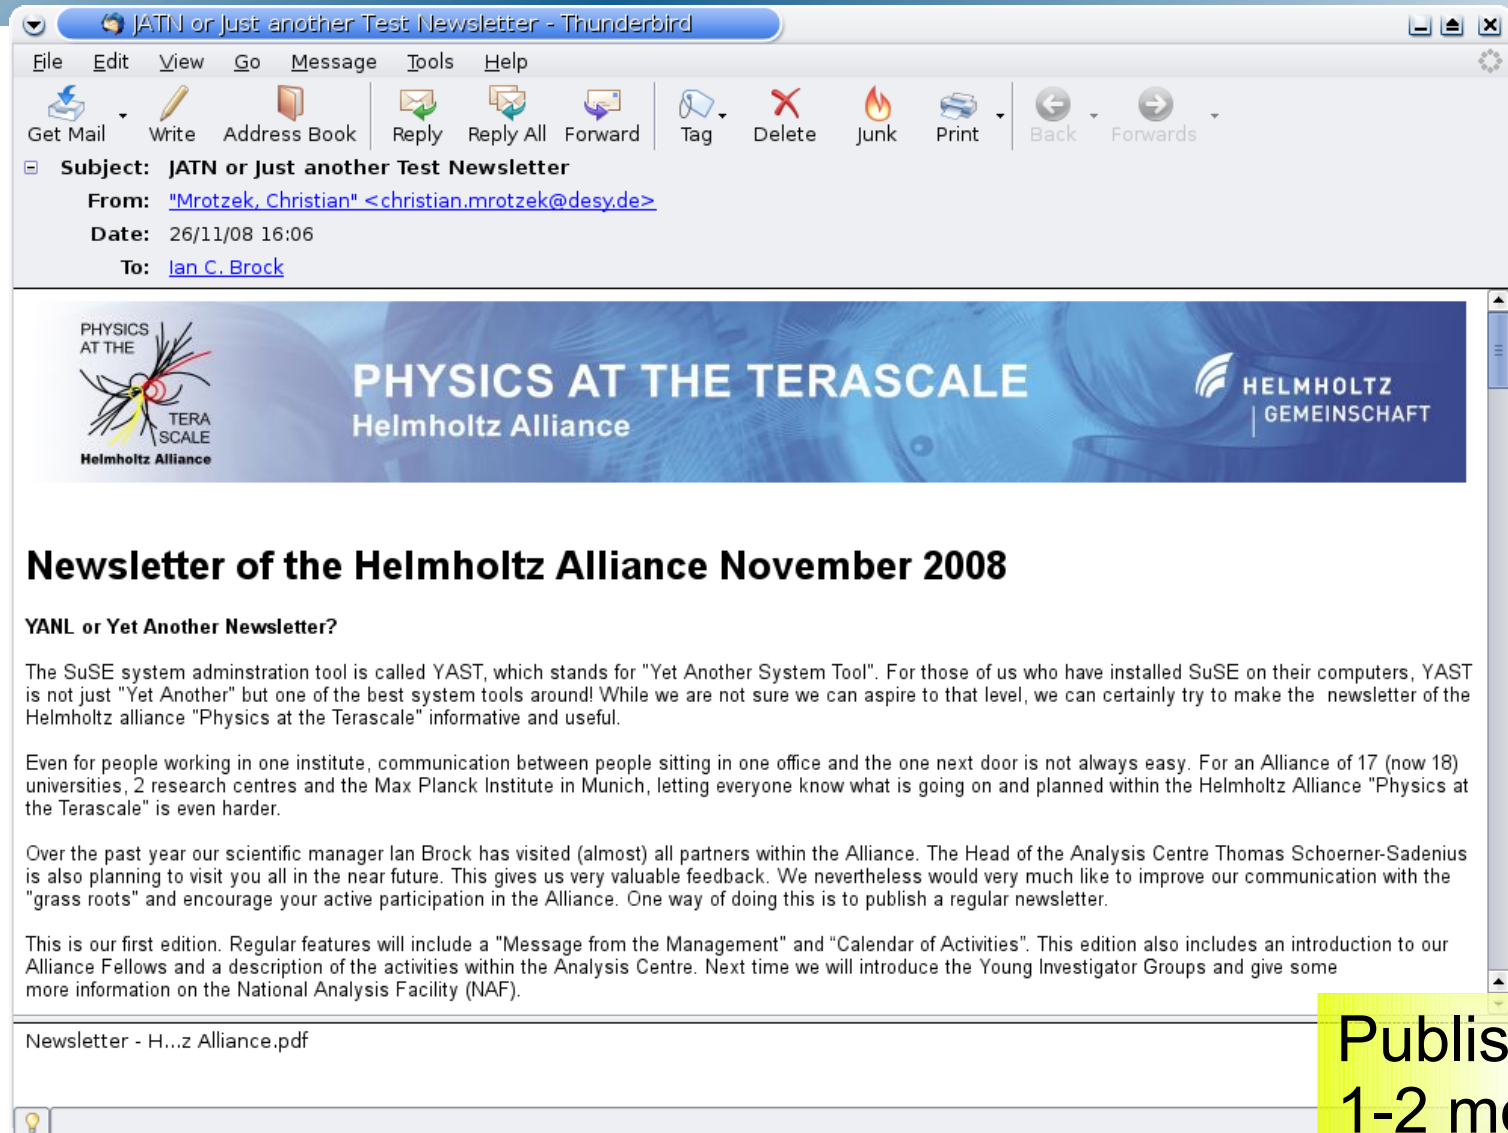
JATN or Just another Test Newsletter - Thunderbird

File Edit View Go Message Tools Help

Get Mail Write Address Book Reply Reply All Forward Tag Delete Junk Print Back Forwards

Subject: JATN or Just another Test Newsletter
From: "Mrotzek, Christian" <christian.mrotzek@desy.de>
Date: 26/11/08 16:06
To: Ian C. Brock

PHYSICS AT THE TERA SCALE Helmholtz Alliance

PHYSICS AT THE TERASCALE
Helmholtz Alliance

HELMHOLTZ GEMEINSCHAFT

Newsletter of the Helmholtz Alliance November 2008

YANL or Yet Another Newsletter?

The SuSE system adminstration tool is called YAST, which stands for "Yet Another System Tool". For those of us who have installed SuSE on their computers, YAST is not just "Yet Another" but one of the best system tools around! While we are not sure we can aspire to that level, we can certainly try to make the newsletter of the Helmholtz alliance "Physics at the Terascale" informative and useful.

Even for people working in one institute, communication between people sitting in one office and the one next door is not always easy. For an Alliance of 17 (now 18) universities, 2 research centres and the Max Planck Institute in Munich, letting everyone know what is going on and planned within the Helmholtz Alliance "Physics at the Terascale" is even harder.

Over the past year our scientific manager Ian Brock has visited (almost) all partners within the Alliance. The Head of the Analysis Centre Thomas Schoerner-Sadenius is also planning to visit you all in the near future. This gives us very valuable feedback. We nevertheless would very much like to improve our communication with the "grass roots" and encourage your active participation in the Alliance. One way of doing this is to publish a regular newsletter.

This is our first edition. Regular features will include a "Message from the Management" and "Calendar of Activities". This edition also includes an introduction to our Alliance Fellows and a description of the activities within the Analysis Centre. Next time we will introduce the Young Investigator Groups and give some more information on the National Analysis Facility (NAF).

Newsletter - H...z Alliance.pdf

Publis
1-2 m